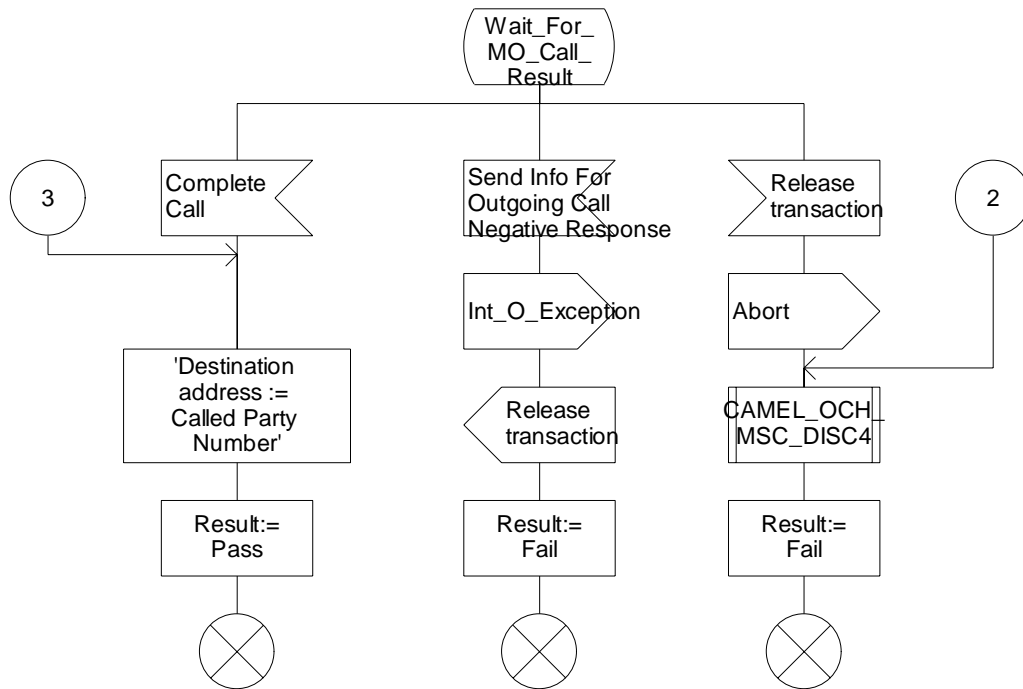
Wait_For_ MO_Call_ Result

3

Complete Call

'Destination address := Called Party Number'

Result:= Pass

Send Info For Outgoing Call Negative Response

Int_O_Exception

Release transaction

Result:= Fail

Release transaction

2

Abort

CAMEL_OCH_ MSC_DISC4

Result:= Fail